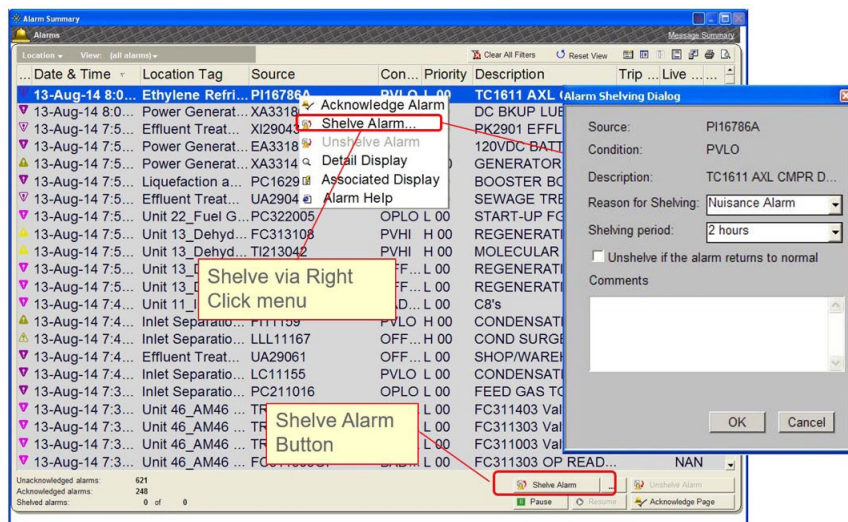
Alarm Summary

Alarms

Message Summary

Location ▾ View: (all alarms) ▾

Clear All Filters

Reset View

| ... | Date & Time | Location Tag | Source | Con... | Priority | Description | Trip ... | Live ... | ... |
|---|---|---|---|---|---|---|---|---|---|
| | 13-Aug-14 8:0... | Ethylene Refri... | PI16786A | PVLO | L 00 | TC1611 AXL C | | | |
| | 13-Aug-14 8:0... | Power Generat... | XA3318 | | | DC BKUP LUB | | | |
| | 13-Aug-14 7:5... | Effluent Treat... | XI29043 | | | PK2901 EFFL | | | |
| | 13-Aug-14 7:5... | Power Generat... | EA3318 | | | 120VDC BATT | | | |
| | 13-Aug-14 7:5... | Power Generat... | XA3314 | | | GENERATOR | | | |
| | 13-Aug-14 7:5... | Liquefaction a... | PC1629 | | | BOOSTER BO | | | |
| | 13-Aug-14 7:5... | Effluent Treat... | UA2904 | | | SEWAGE TRE | | | |
| | 13-Aug-14 7:5... | Unit 22_Fuel G... | PC322005 | OPLO | L 00 | START-UP FC | | | |
| | 13-Aug-14 7:5... | Unit 13_Dehyd... | FC313108 | PVHI | H 00 | REGENERATI | | | |
| | 13-Aug-14 7:5... | Unit 13_Dehyd... | TI213042 | PVHI | H 00 | MOLECULAR | | | |
| | 13-Aug-14 7:5... | Unit 13_D | | OFF... | L 00 | REGENERATI | | | |
| | 13-Aug-14 7:5... | Unit 13_D | | OFF... | L 00 | REGENERATI | | | |
| | 13-Aug-14 7:4... | Unit 11_I | | AD... | L 00 | C8's | | | |
| | 13-Aug-14 7:4... | Inlet Separatio... | PI11159 | PVLO | H 00 | CONDENSATI | | | |
| | 13-Aug-14 7:4... | Inlet Separatio... | LLL11167 | OFF... | H 00 | COND SURGE | | | |
| | 13-Aug-14 7:4... | Effluent Treat... | UA29061 | OFF... | L 00 | SHOP/WAREH | | | |
| | 13-Aug-14 7:4... | Inlet Separatio... | LC11155 | PVLO | L 00 | CONDENSATI | | | |
| | 13-Aug-14 7:3... | Inlet Separatio... | PC211016 | OPLO | L 00 | FEED GAS TO | | | |
| | 13-Aug-14 7:3... | Unit 46_AM46 ... | TR | | L 00 | FC311403 Val | | | |
| | 13-Aug-14 7:3... | Unit 46_AM46 ... | TR | | L 00 | FC311303 Val | | | |
| | 13-Aug-14 7:3... | Unit 46_AM46 ... | TR | | of | FC311103 Val | | | |
| | 13-Aug-14 7:3... | Unit 46_AM46 ... | FC311303 | BAD | L 00 | FC311303 OP READ... | | NAN | |

Acknowledge Alarm
Shelve Alarm...
Unshelve Alarm
Detail Display
Associated Display
Alarm Help

Shelve via Right Click menu

Shelve Alarm Button

Unacknowledged alarms: 621
Acknowledged alarms: 248
Shelved alarms: 0 of 0

Shelve Alarm
Unshelve Alarm
Pause
Resume
Acknowledge Page

Alarm Shelving Dialog

Source: PI16786A
Condition: PVLO
Description: TC1611 AXL CMPR D...
Reason for Shelving: Nuisance Alarm
Shelving period: 2 hours
Unshelve if the alarm returns to normal
Comments

OK
Cancel